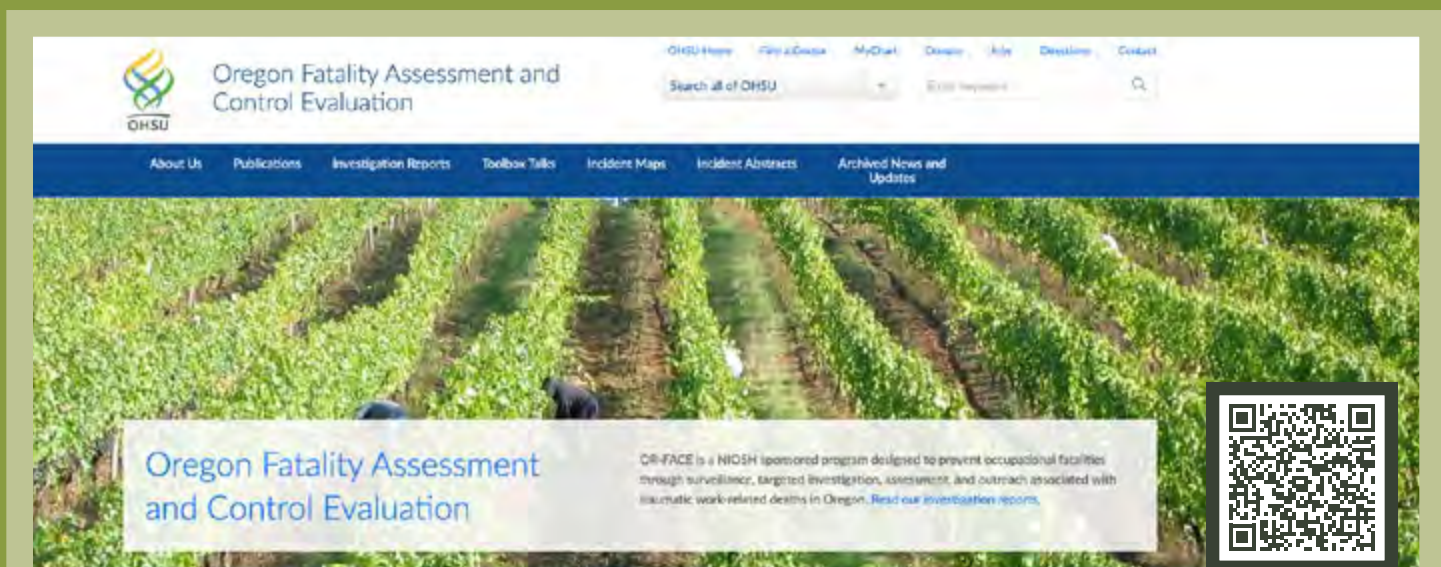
OHSU

Oregon Fatality Assessment and Control Evaluation

OHSU Home Find a Doctor MyChart Donate Jobs Directions Contact

Search all of OHSU

Enter keyword

About Us Publications Investigation Reports Toolbox Talks Incident Maps Incident Abstracts Archived News and Updates

Oregon Fatality Assessment and Control Evaluation

OR-FACE is a NIOSH sponsored program designed to prevent occupational fatalities through surveillance, targeted investigation, assessment, and outreach associated with traumatic work-related deaths in Oregon. Read our investigation reports.